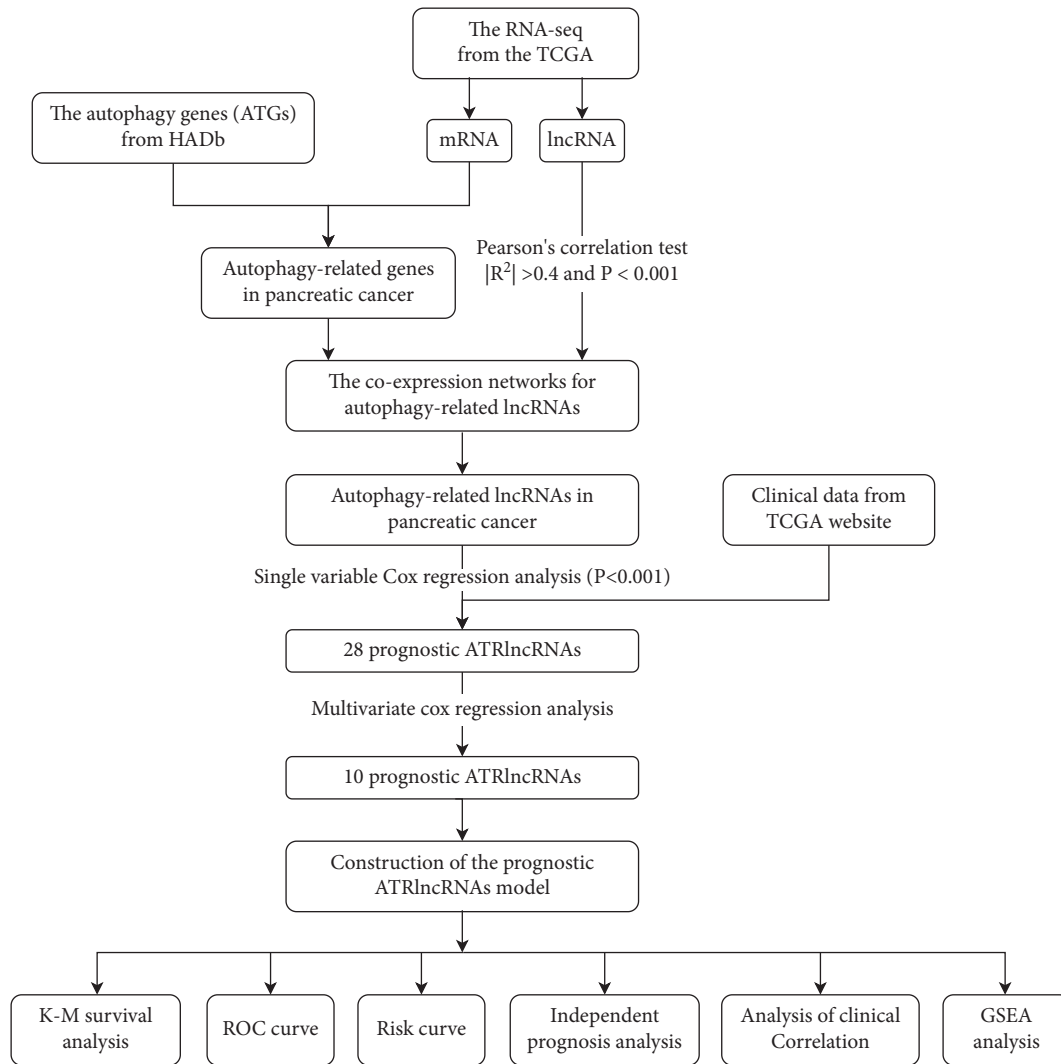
The RNA-seq from the TCGA

The autophagy genes (ATGs) from HADb

mRNA

lncRNA

Autophagy-related genes in pancreatic cancer

Pearson's correlation test $|R^2|$ >0.4 and P < 0.001

The co-expression networks for autophagy-related lncRNAs

Autophagy-related lncRNAs in pancreatic cancer

Clinical data from TCGA website

Single variable Cox regression analysis (P<0.001)

28 prognostic ATRlncRNAs

Multivariate cox regression analysis

10 prognostic ATRlncRNAs

Construction of the prognostic ATRlncRNAs model

K-M survival analysis

ROC curve

Risk curve

Independent prognosis analysis

Analysis of clinical Correlation

GSEA analysis